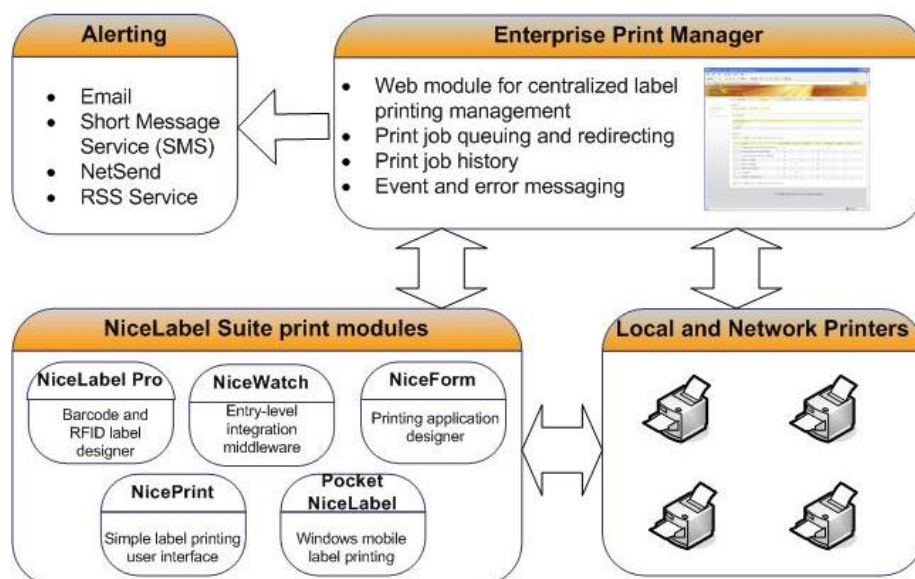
Alerting

- Email
- Short Message Service (SMS)
- NetSend
- RSS Service

Enterprise Print Manager

- Web module for centralized label printing management
- Print job queuing and redirecting
- Print job history
- Event and error messaging

NiceLabel Suite print modules

NiceLabel Pro
Barcode and RFID label designer

NiceWatch
Entry-level integration middleware

NiceForm
Printing application designer

NicePrint
Simple label printing user interface

Pocket NiceLabel
Windows mobile label printing

Local and Network Printers